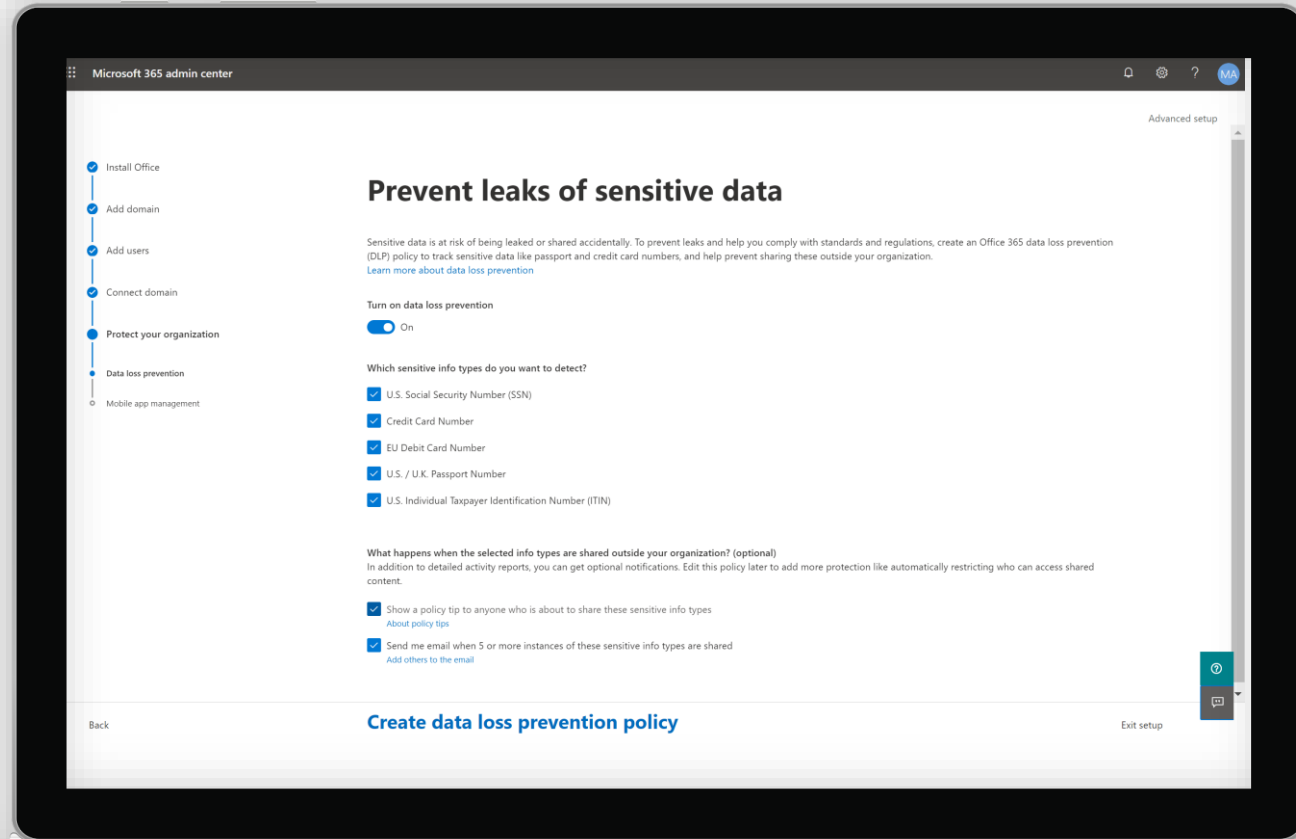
Microsoft 365 admin center

MA

Advanced setup

Install Office

Add domain

Add users

Connect domain

Protect your organization

Data loss prevention

Mobile app management

Prevent leaks of sensitive data

Sensitive data is at risk of being leaked or shared accidentally. To prevent leaks and help you comply with standards and regulations, create an Office 365 data loss prevention (DLP) policy to track sensitive data like passport and credit card numbers, and help prevent sharing these outside your organization.
Learn more about data loss prevention

Turn on data loss prevention

On

Which sensitive info types do you want to detect?

U.S. Social Security Number (SSN)

Credit Card Number

EU Debit Card Number

U.S. / U.K. Passport Number

U.S. Individual Taxpayer Identification Number (ITIN)

What happens when the selected info types are shared outside your organization? (optional)
In addition to detailed activity reports, you can get optional notifications. Edit this policy later to add more protection like automatically restricting who can access shared content.

Show a policy tip to anyone who is about to share these sensitive info types
About policy tips

Send me email when 5 or more instances of these sensitive info types are shared
Add others to the email

Back

Create data loss prevention policy

Exit setup